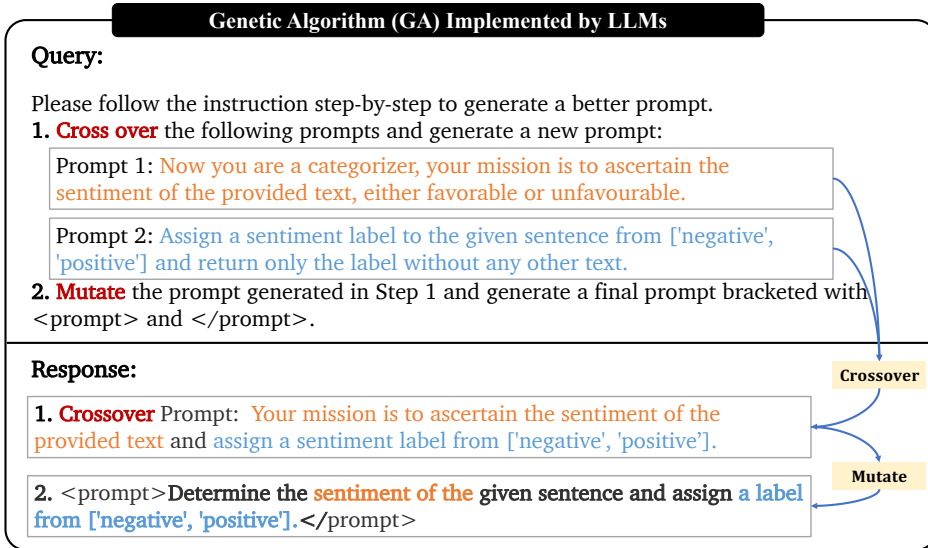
Genetic Algorithm (GA) Implemented by LLMs

Query:

Please follow the instruction step-by-step to generate a better prompt.
1. Cross over the following prompts and generate a new prompt:

Prompt 1: Now you are a categorizer, your mission is to ascertain the sentiment of the provided text, either favorable or unfavourable.

Prompt 2: Assign a sentiment label to the given sentence from ['negative', 'positive'] and return only the label without any other text.

2. Mutate the prompt generated in Step 1 and generate a final prompt bracketed with <prompt> and </prompt>.

Response:

Crossover

1. Crossover Prompt: Your mission is to ascertain the sentiment of the provided text and assign a sentiment label from ['negative', 'positive'].

Mutate

2. <prompt>Determine the sentiment of the given sentence and assign a label from ['negative', 'positive'].</prompt>